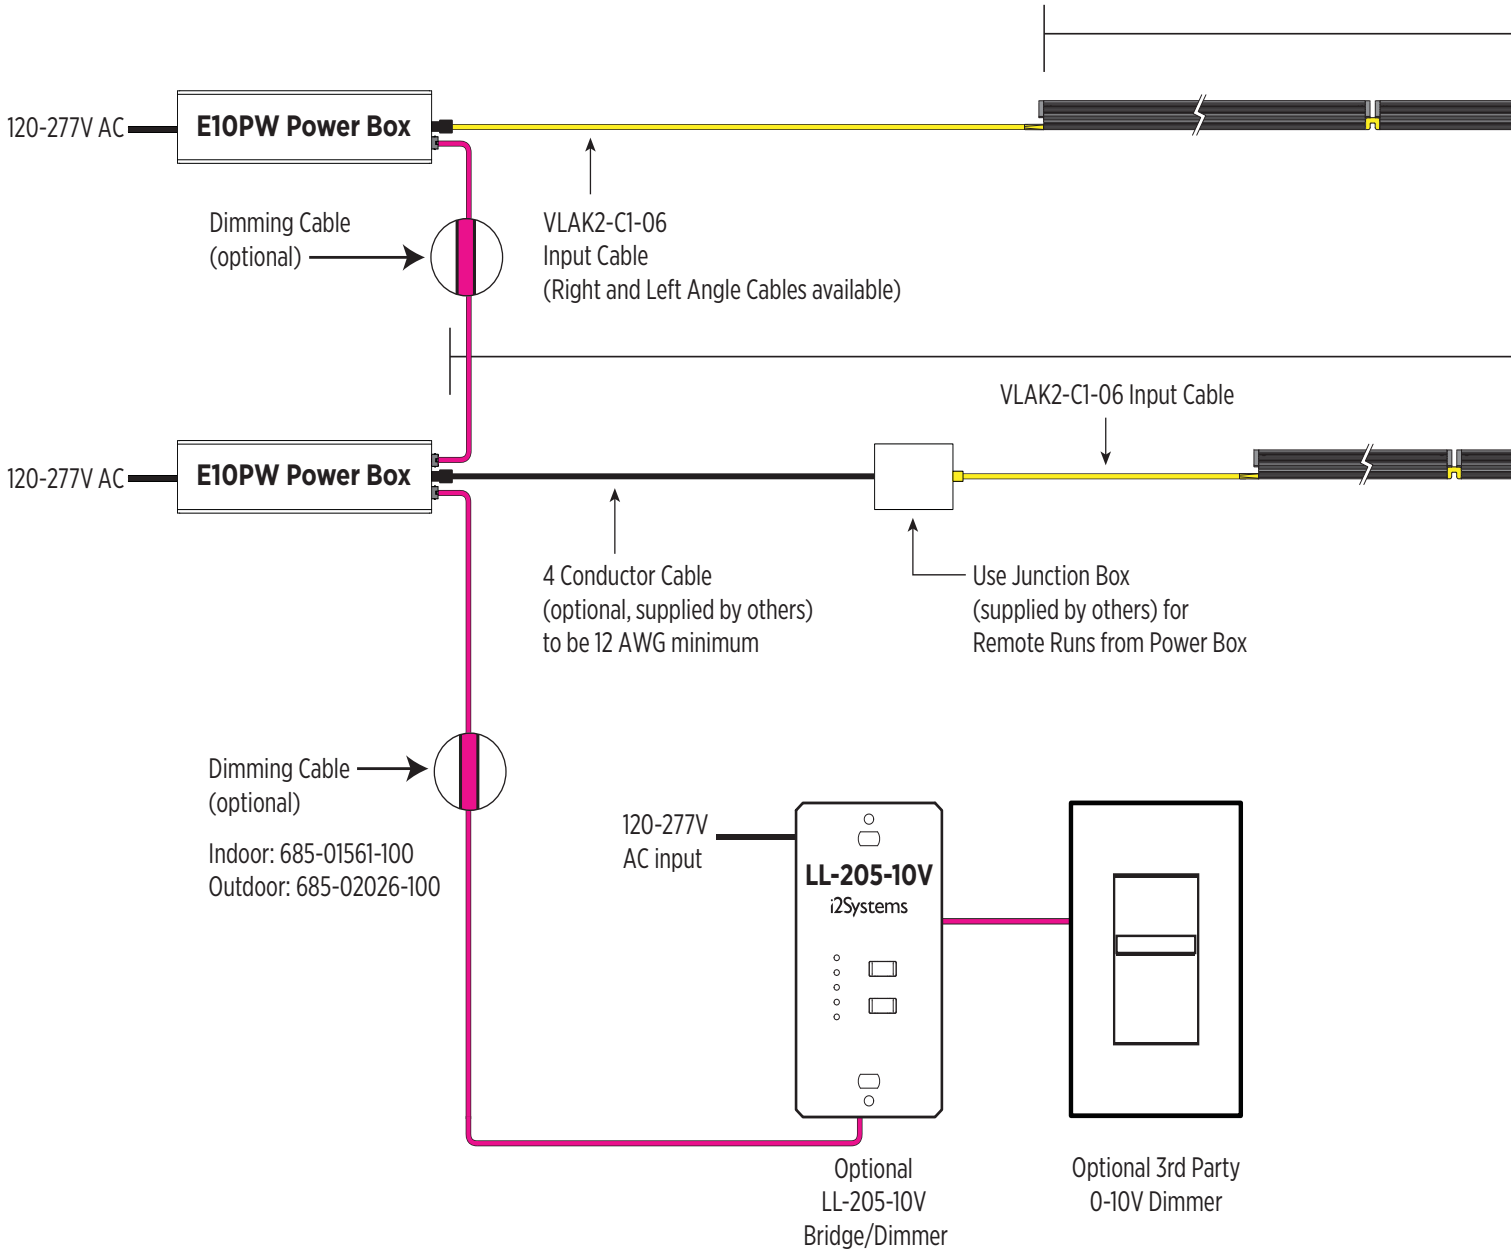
120-277V AC

E10PW Power Box

Dimming Cable
(optional)

VLAK2-C1-06
Input Cable
(Right and Left Angle Cables available)

120-277V AC

E10PW Power Box

VLAK2-C1-06 Input Cable

4 Conductor Cable
(optional, supplied by others)
to be 12 AWG minimum

Use Junction Box
(supplied by others) for
Remote Runs from Power Box

Dimming Cable
(optional)

Indoor: 685-01561-100
Outdoor: 685-02026-100

120-277V
AC input

LL-205-10V
i2Systems

Optional
LL-205-10V
Bridge/Dimmer

Optional 3rd Party
0-10V Dimmer